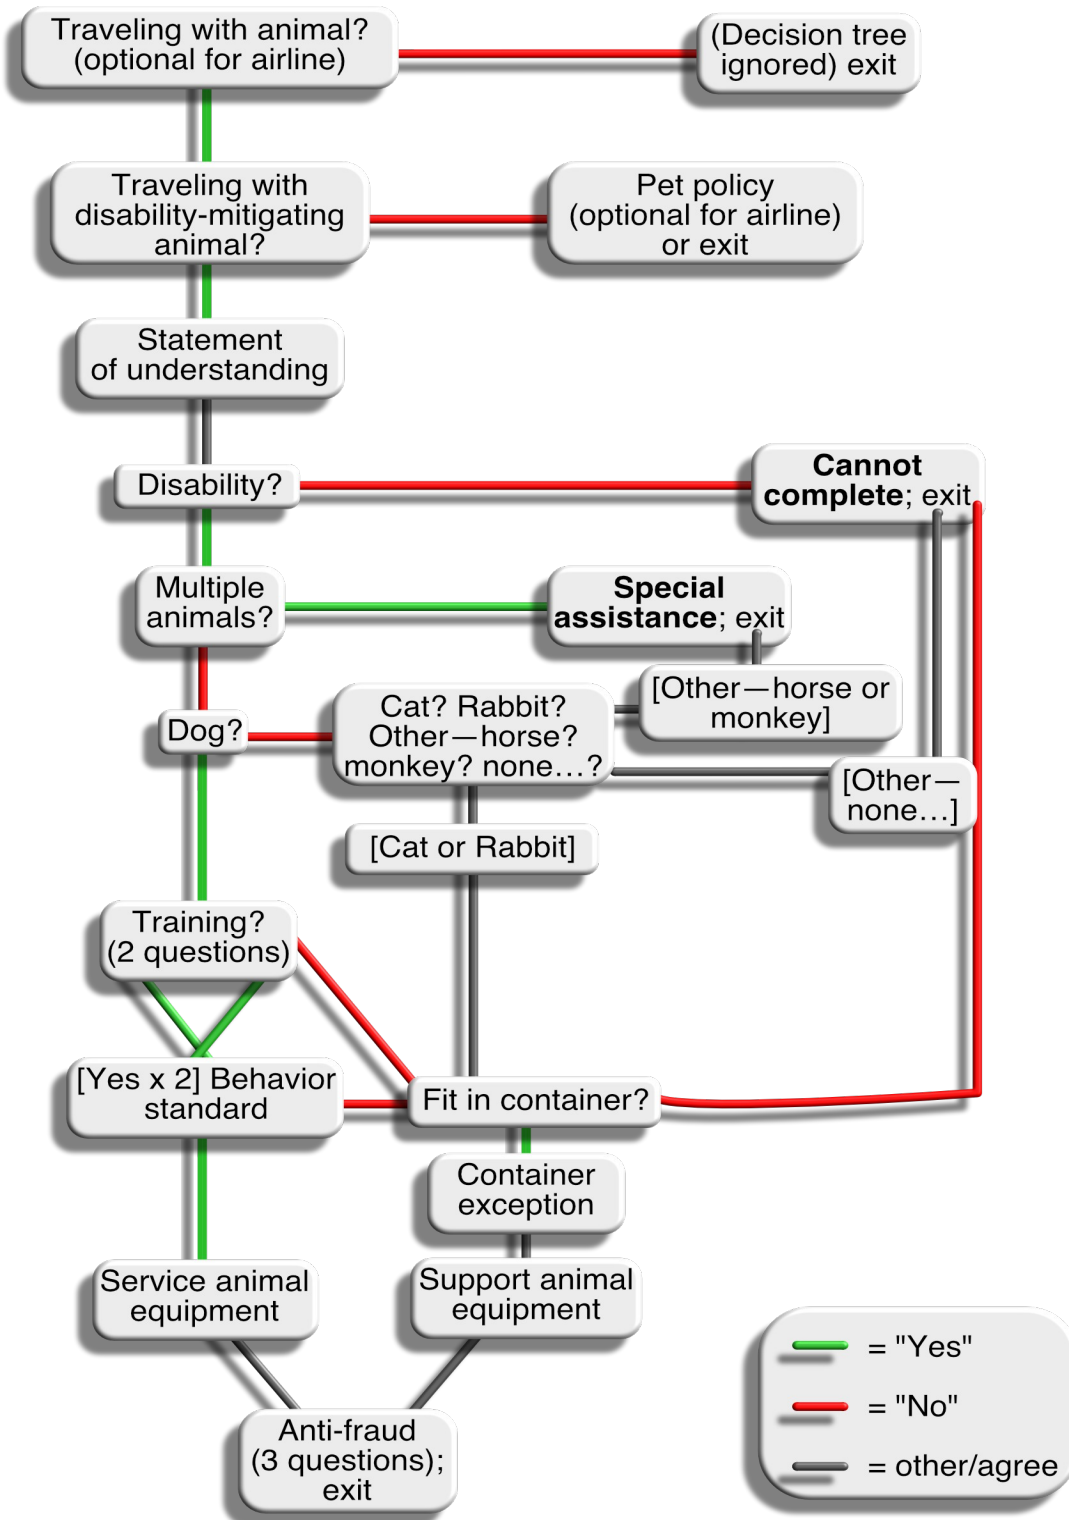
Traveling with animal? (optional for airline)

(Decision tree ignored) exit

Traveling with disability-mitigating animal?

Pet policy (optional for airline) or exit

Statement of understanding

Disability?

**Cannot complete**; exit

Multiple animals?

**Special assistance**; exit

[Other—horse or monkey]

Dog?

Cat? Rabbit? Other—horse? monkey? none...?

[Other—none...]

[Cat or Rabbit]

Training? (2 questions)

[Yes x 2] Behavior standard

Fit in container?

Container exception

Service animal equipment

Support animal equipment

Anti-fraud (3 questions); exit

= "Yes"

= "No"

= other/agree